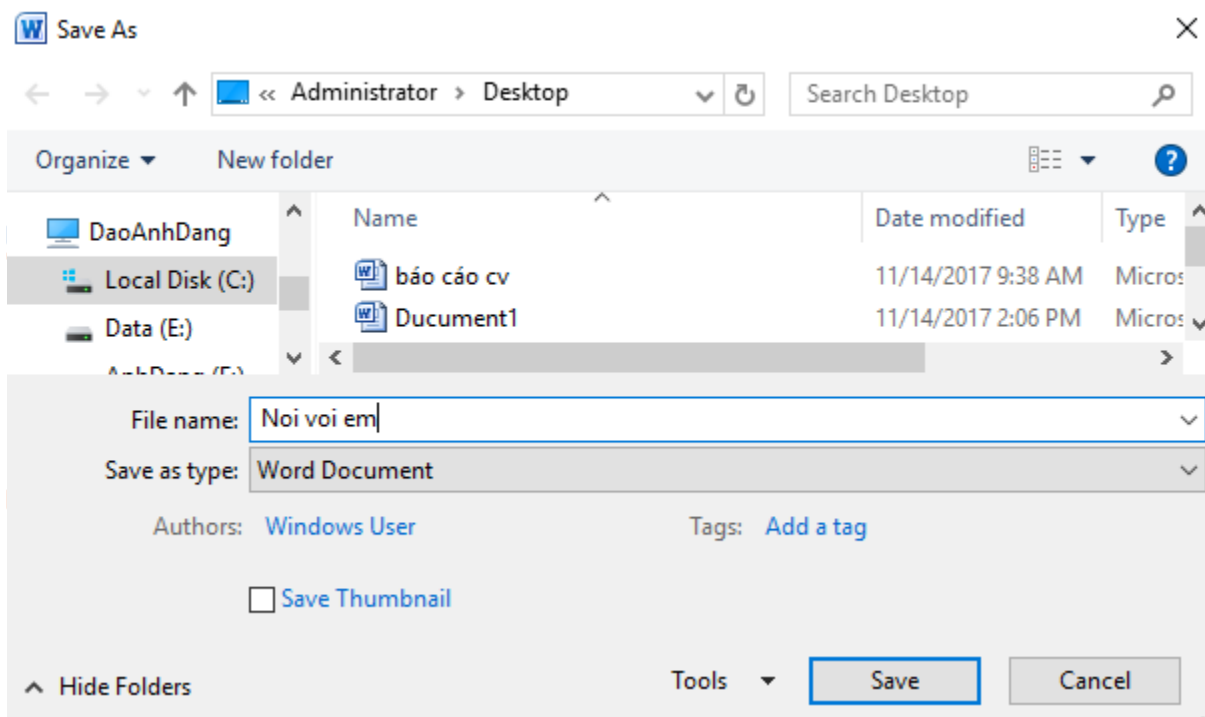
Save As

« Administrator › Desktop

Search Desktop

Organize ▾ New folder

DaoAnhDang
Local Disk (C:)
Data (E:)
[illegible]

| Name | Date modified | Type |
|---|---|---|
| báo cáo cv | 11/14/2017 9:38 AM | Micros |
| Ducument1 | 11/14/2017 2:06 PM | Micros |

File name: Noi voi em
Save as type: Word Document

Authors: Windows User
Tags: Add a tag

Save Thumbnail

Hide Folders
Tools ▾
Save
Cancel